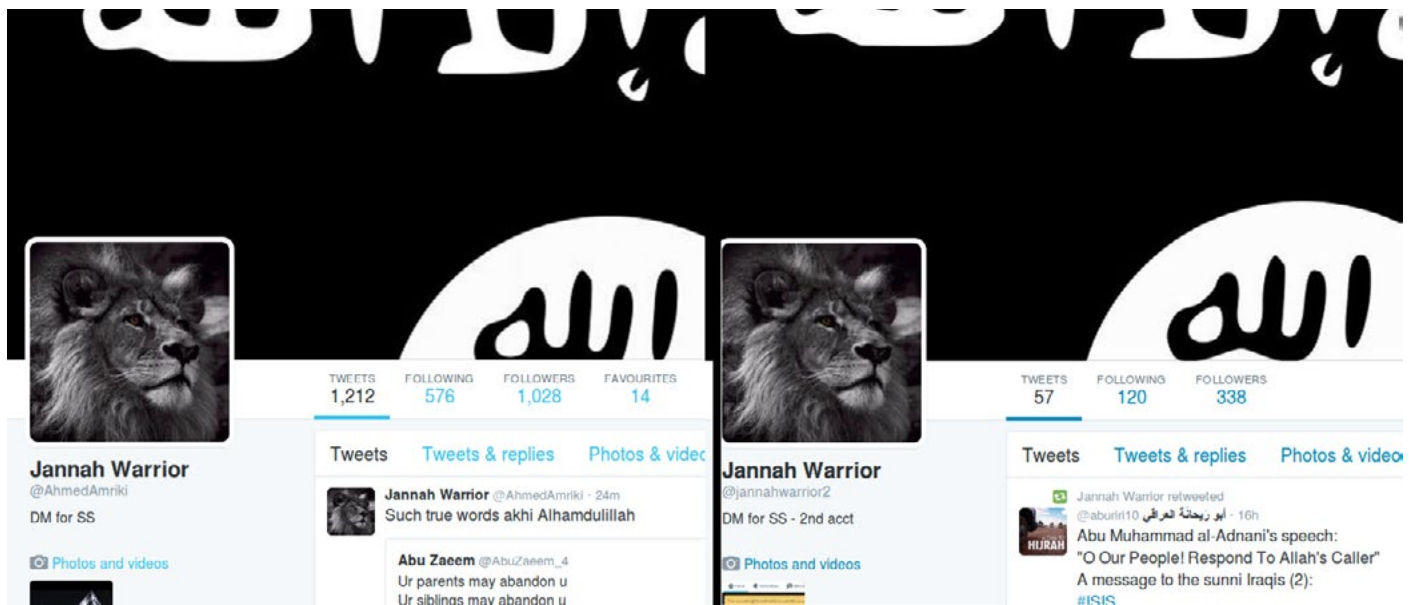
TWEETS
1,212

FOLLOWING
576

FOLLOWERS
1,028

FAVOURITES
14

Tweets Tweets & replies Photos & videc

Jannah Warrior
@AhmedAmriki
DM for SS

Photos and videos

Jannah Warrior @AhmedAmriki · 24m
Such true words akhi Alhamdulillah

Abu Zaeem @AbuZaeem_4
Ur parents may abandon u
Ur siblings may abandon u

TWEETS
57

FOLLOWING
120

FOLLOWERS
338

Tweets Tweets & replies Photos & video

Jannah Warrior
@jannahwarrior2
DM for SS - 2nd acct

Photos and videos

Jannah Warrior retweeted
أبو ريحانة العراقي @aburiri10 · 16h
HIJRAH
Abu Muhammad al-Adnani's speech:
"O Our People! Respond To Allah's Caller"
A message to the sunni Iraqis (2):
#ISIS